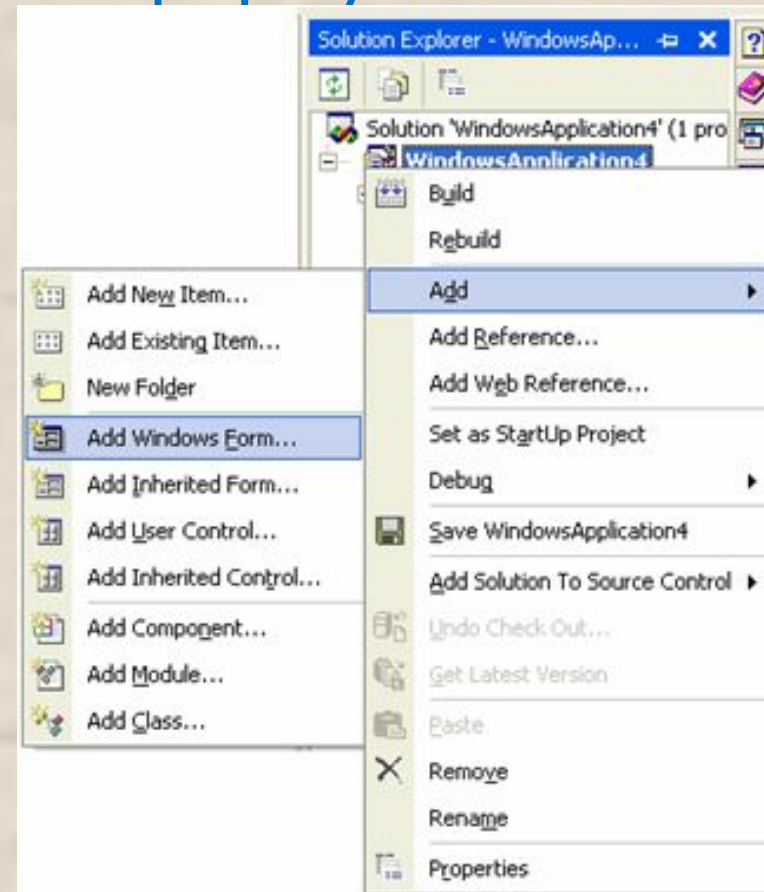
Solution Explorer - WindowsAp...

Solution 'WindowsApplication4' (1 pro

WindowsApplication4

Build

Rebuild

Add

Add Reference...

Add Web Reference...

Set as StartUp Project

Debug

Save WindowsApplication4

Add Solution To Source Control

Undo Check Out...

Get Latest Version

Paste

Remove

Rename

Properties

Add New Item...

Add Existing Item...

New Folder

Add Windows Form...

Add Inherited Form...

Add User Control...

Add Inherited Control...

Add Component...

Add Module...

Add Class...